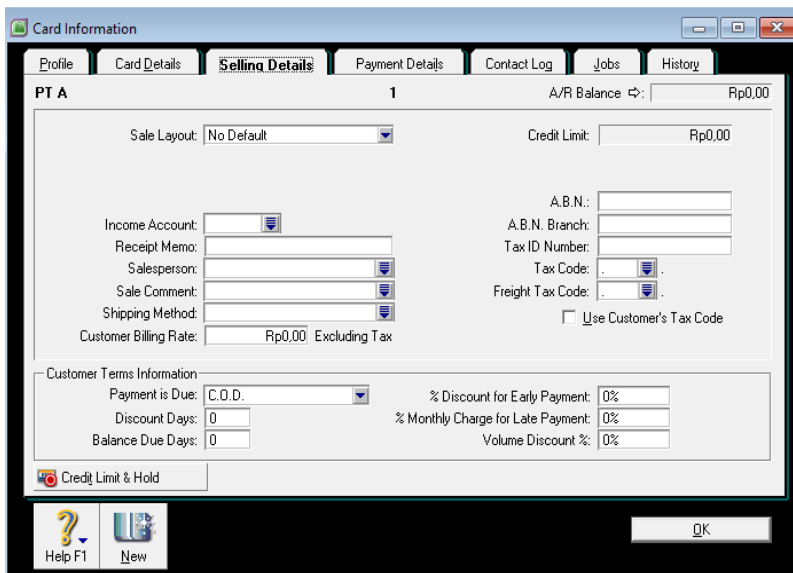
Card Information

Profile | Card Details | Selling Details | Payment Details | Contact Log | Jobs | History

PT A

1

A/R Balance ⇨: Rp0,00

Sale Layout: No Default

Credit Limit: Rp0,00

A.B.N.:

A.B.N. Branch:

Tax ID Number:

Tax Code: .

Freight Tax Code: .

Use Customer's Tax Code

Income Account:

Receipt Memo:

Salesperson:

Sale Comment:

Shipping Method:

Customer Billing Rate: Rp0,00 Excluding Tax

Customer Terms Information

Payment is Due: C.O.D.

Discount Days: 0

Balance Due Days: 0

% Discount for Early Payment: 0%

% Monthly Charge for Late Payment: 0%

Volume Discount %: 0%

Credit Limit & Hold

Help F1

New

OK